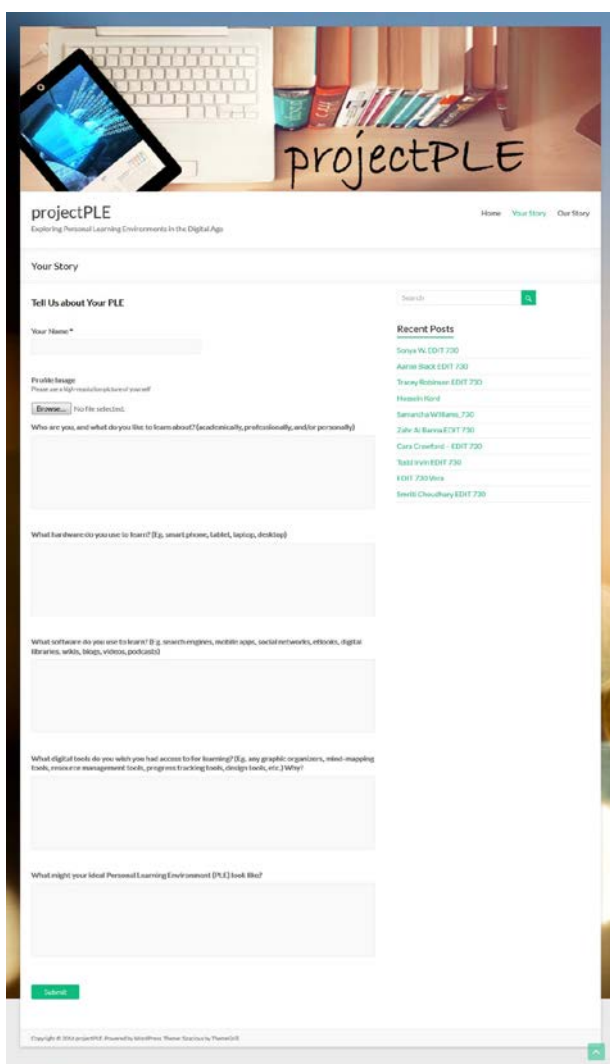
projectPLE

projectPLE
Exploring Personal Learning Environments in the Digital Age

Home Your Story Our Story

Your Story

Tell Us about Your PLE

Your Name *

Profile Image
Please use a high-resolution picture of yourself

Browse... No file selected.

Who are you, and what do you like to learn about? (academically, professionally, and/or personally)

What hardware do you use to learn? (E.g. smart phone, tablet, laptop, desktop)

What software do you use to learn? (E.g. search engines, mobile apps, social networks, eBooks, digital libraries, wikis, blogs, videos, podcasts)

What digital tools do you wish you had access to for learning? (E.g. any graphic organizers, mind-mapping tools, resource management tools, progress tracking tools, design tools, etc.) Why?

What might your ideal Personal Learning Environment (PLE) look like?

Submit

Search

Recent Posts
Sonya W. EDIT 730
Aaron Black EDIT 730
Tracey Robinson EDIT 730
Hossein Nord
Samantha Williams, 730
Zahr Al Banna EDIT 730
Cara Crawford - EDIT 730
Todd Irvin EDIT 730
EDIT 730 Vera
Smriti Choudhary EDIT 730

Copyright © 2016 projectPLE. Powered by WordPress. Theme: Spacious by ThemeGrill.